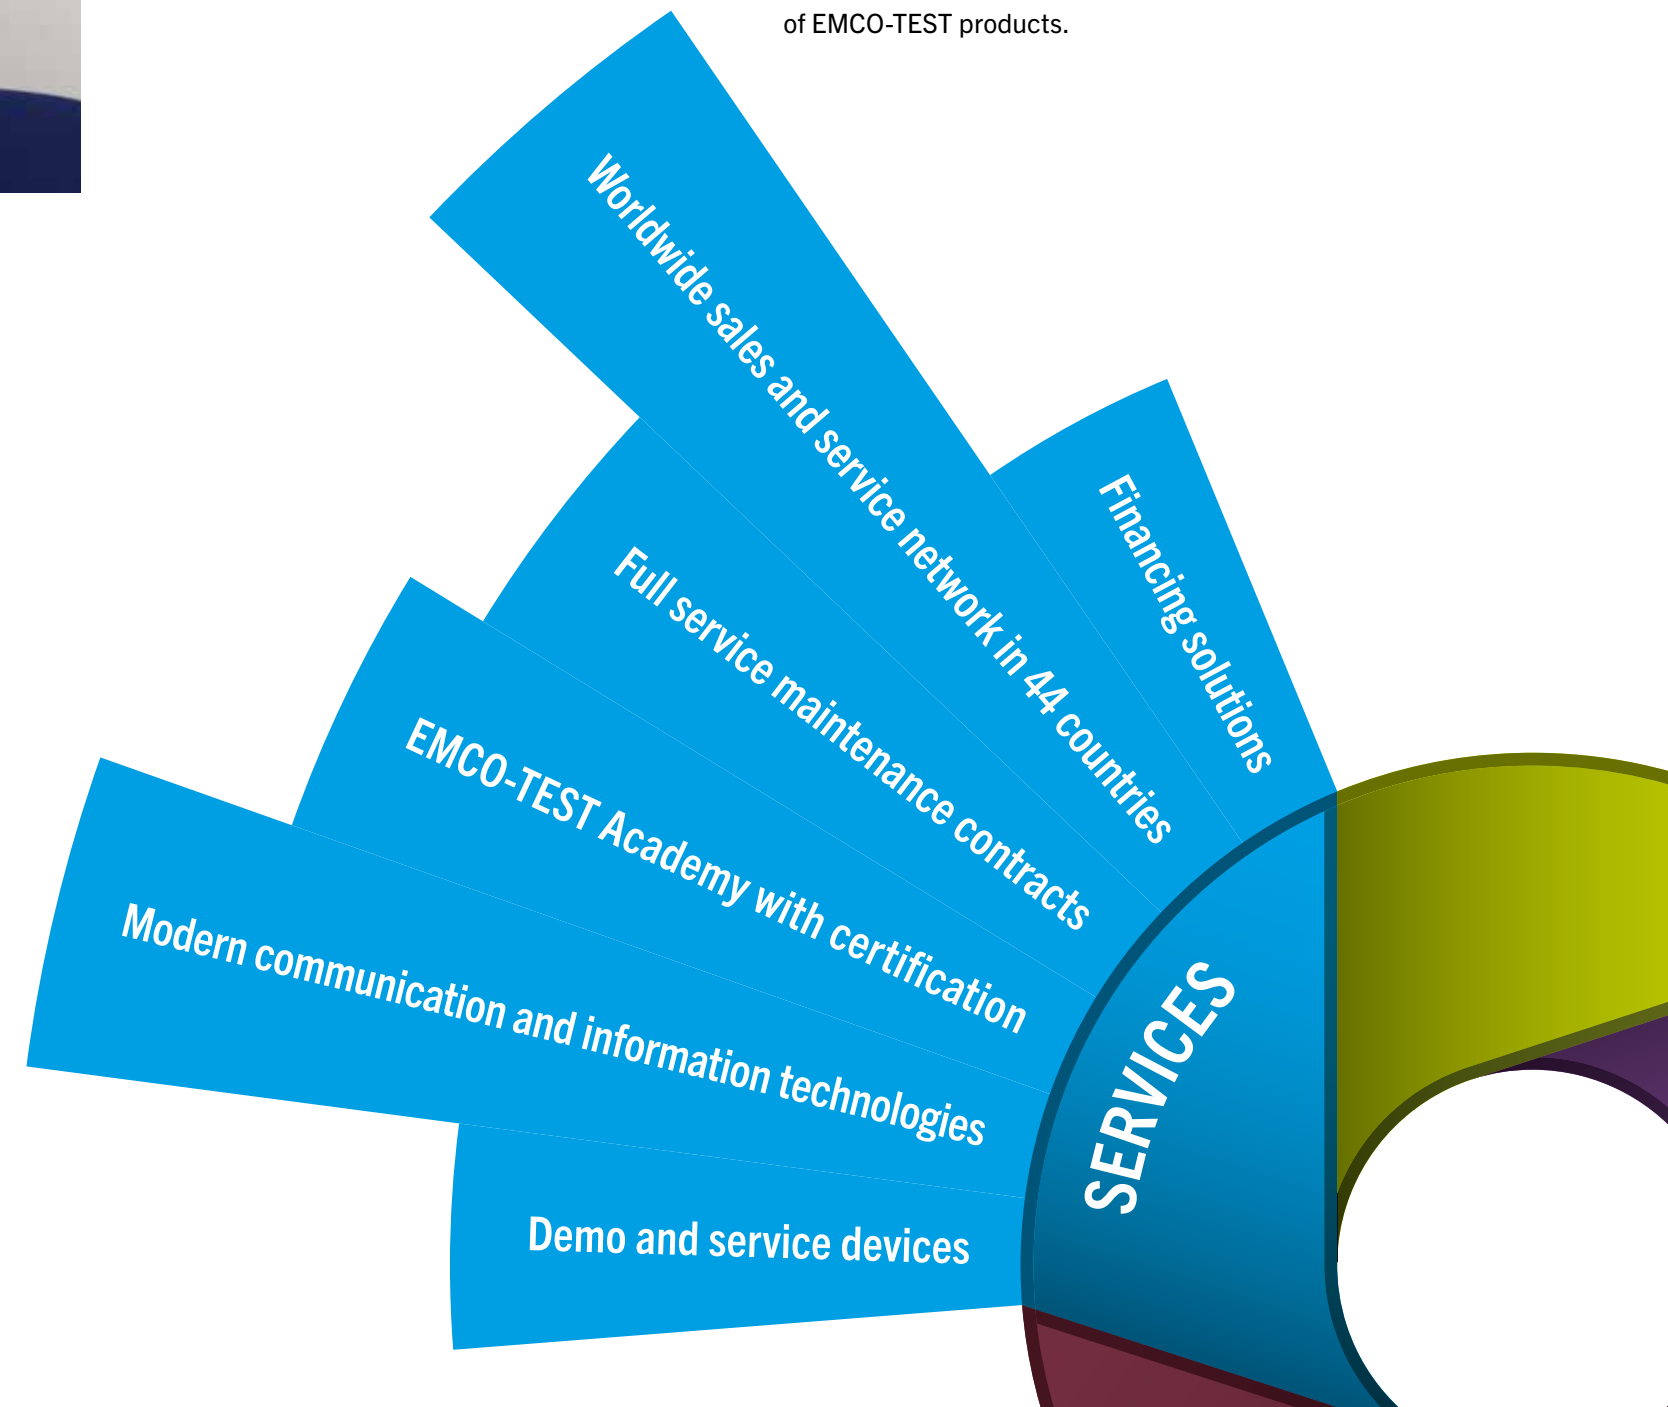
of EMCO-TEST products.

Worldwide sales and service network in 44 countries

Financing solutions

Full service maintenance contracts

EMCO-TEST Academy with certification

Modern communication and information technologies

Demo and service devices

SERVICES